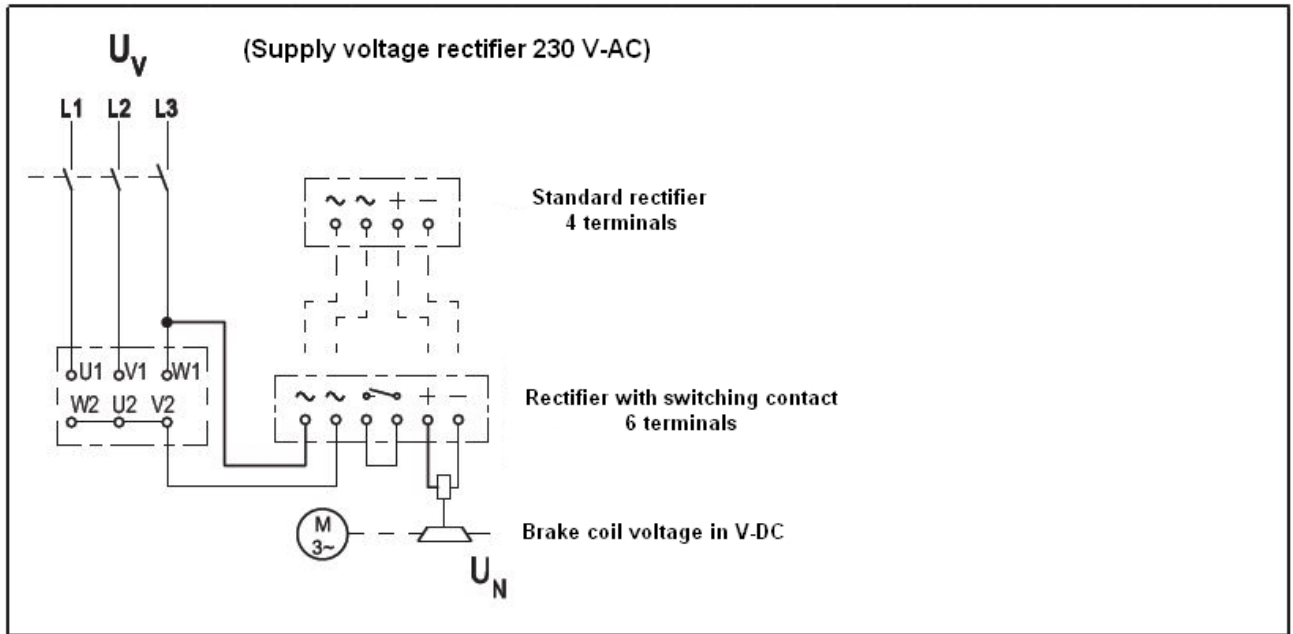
$U_V$ (Supply voltage rectifier 230 V-AC)

L1 L2 L3

~ ~ + −

Standard rectifier
4 terminals

U1 V1 W1
W2 U2 V2

~ ~ + −

Rectifier with switching contact
6 terminals

M
3~

Brake coil voltage in V-DC

$U_N$